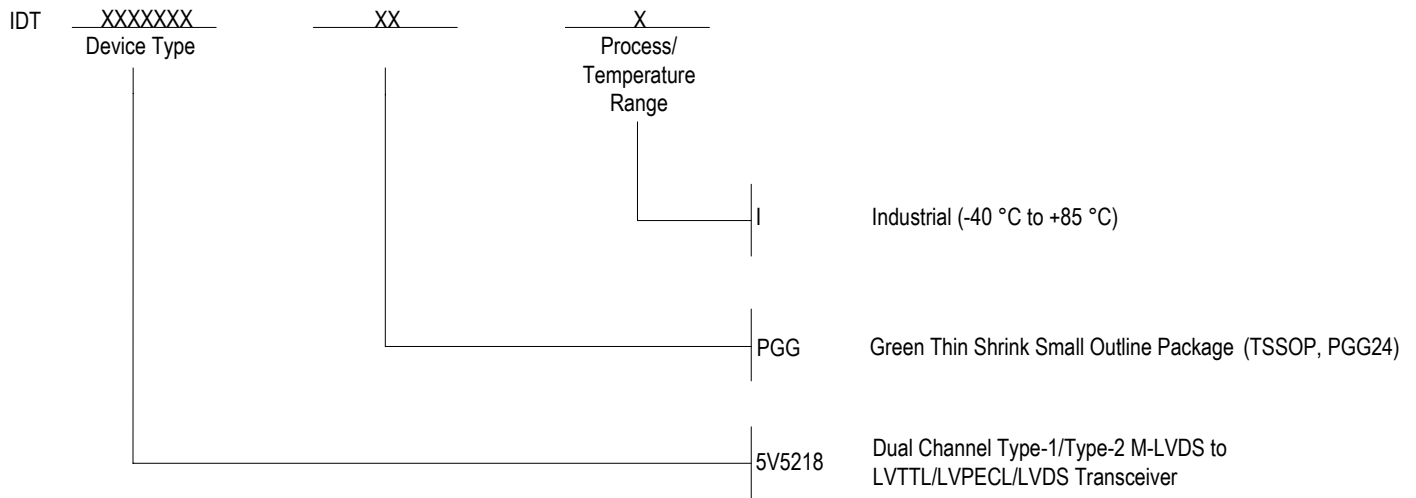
IDT XXXXXXX XX X
Device Type

Process/ Temperature Range

I Industrial (-40 °C to +85 °C)

PGG Green Thin Shrink Small Outline Package (TSSOP, PGG24)

5V5218 Dual Channel Type-1/Type-2 M-LVDS to LVTTL/LVPECL/LVDS Transceiver